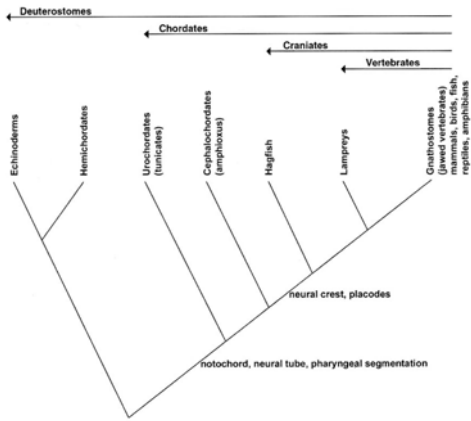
Deuterostomes

Chordates

Craniates

Vertebrates

Echinoderms

Hemichordates

Urochordates (tunicates)

Cephalochordates (amphioxus)

Hagfish

Lampreys

Gnathostomes (jawed vertebrates) mammals, birds, fish, reptiles, amphibians

neural crest, placodes

notochord, neural tube, pharyngeal segmentation